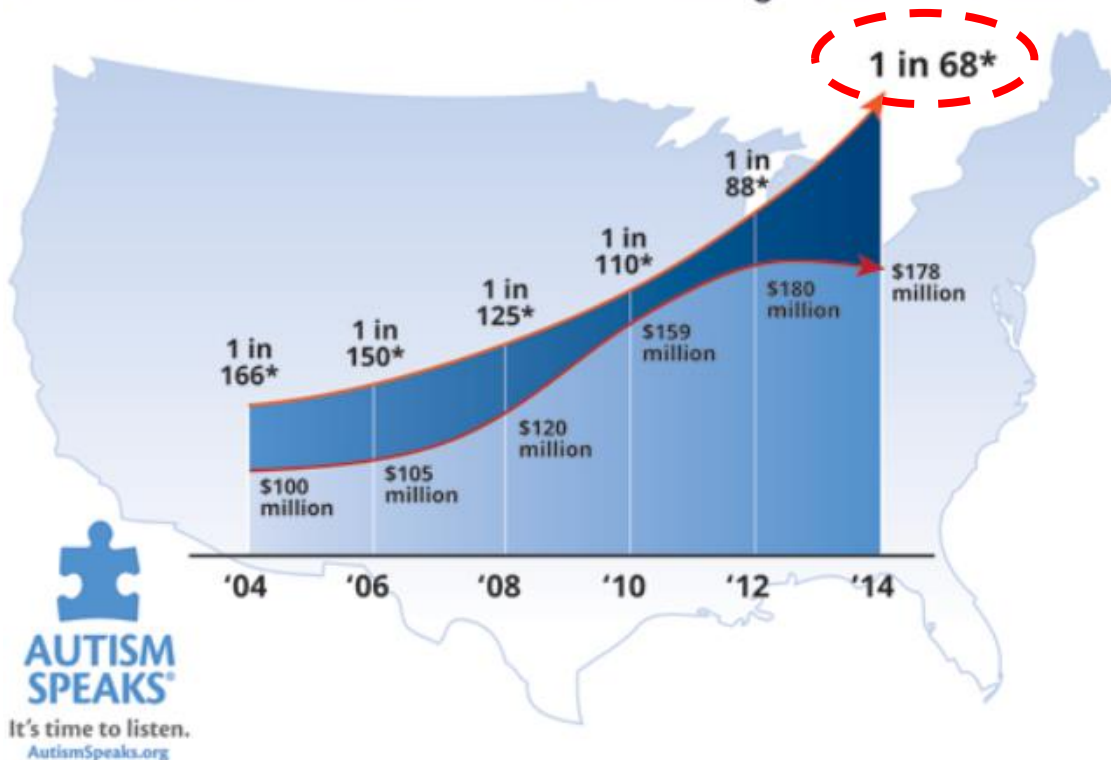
1 in 68*

1 in 88*

1 in 110*

1 in 125*

1 in 150*

1 in 166*

$178 million

$180 million

$159 million

$120 million

$105 million

$100 million

'04 '06 '08 '10 '12 '14

AUTISM SPEAKS®
It's time to listen.
AutismSpeaks.org